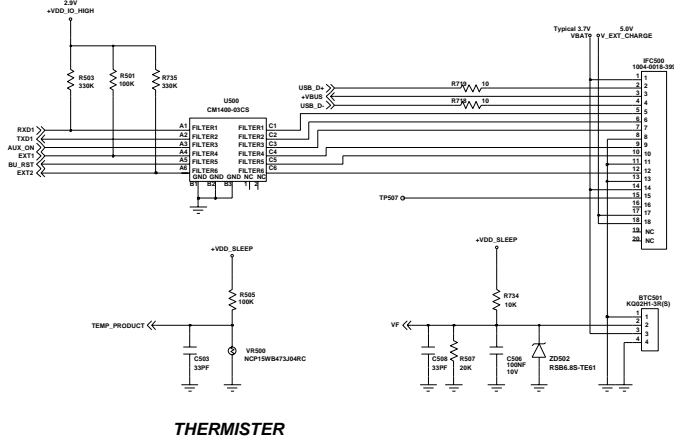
2.9V
+VDD_IO_HIGH

R503
330K

R501
100K

R735
330K

U500
CM1400-03CS

RXD1
TXD1
AUX_ON
EXT1
BU_RST
EXT2

A1 FILTER1
A2 FILTER2
A3 FILTER3
A4 FILTER4
A5 FILTER5
A6 FILTER6
GND GND GND NC NC
B1 B2 B3 1 2

FILTER1 C1
FILTER2 C2
FILTER3 C3
FILTER4 C4
FILTER5 C5
FILTER6 C6

USB_D+
+VBUS
USB_D-

R710 10
R716 10

Typical 3.7V
VBAT

5.0V
V_EXT_CHARGE

IFC500
1004-0018-39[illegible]

1
2
3
4
5
6
7
8
9
10
11
12
13
14
15
16
17
18
19 NC
20 NC

TP507

+VDD_SLEEP

R505
100K

TEMP_PRODUCT

C503
33PF

VR500
NCP15WB473J04RC

+VDD_SLEEP

R734
10K

VF

C508
33PF

R507
20K

C506
100NF
10V

ZD502
RSB6.8S-TE61

BTC501
KQ02H1-3R(S)

1
2
3
4

1
2
3
4

THERMISTER